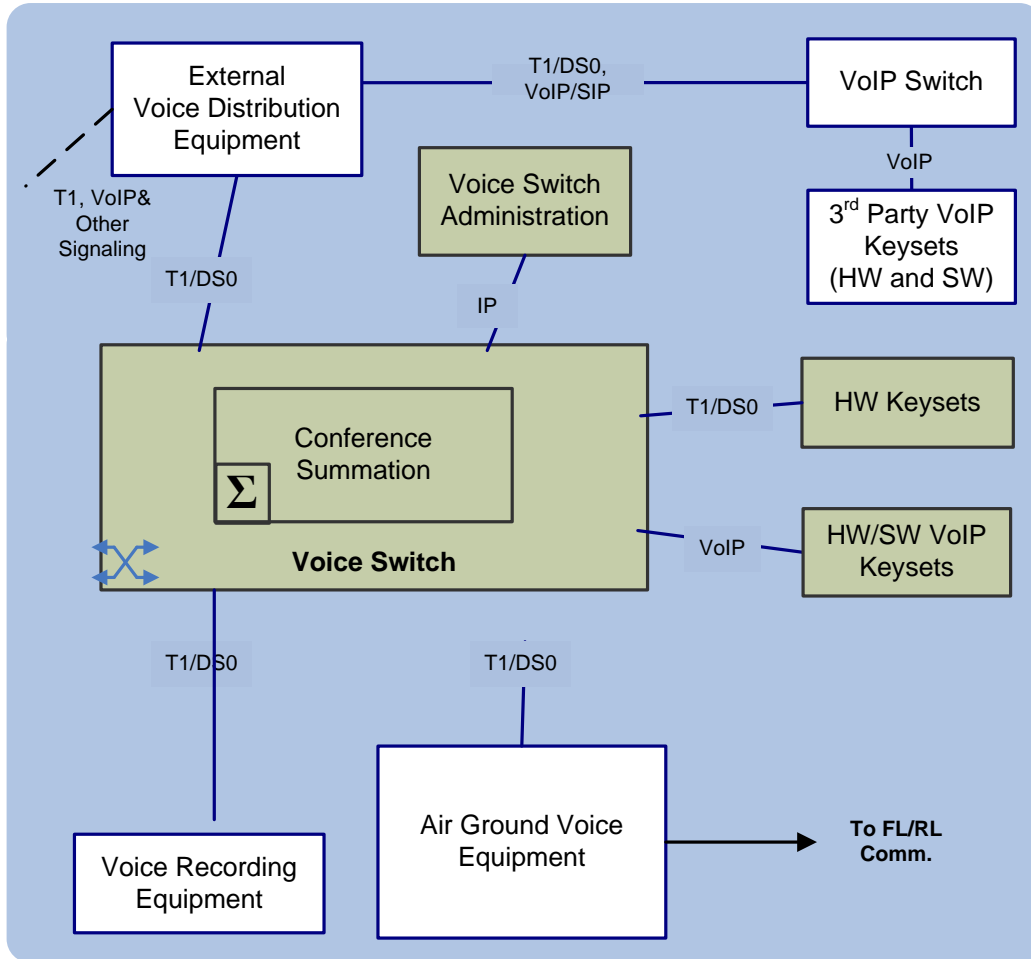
External Voice Distribution Equipment

T1/DS0, VoIP/SIP

VoIP Switch

VoIP

3$^{rd}$ Party VoIP Keysets (HW and SW)

T1, VoIP& Other Signaling

Voice Switch Administration

T1/DS0

IP

Conference Summation

$\Sigma$

Voice Switch

T1/DS0

HW Keysets

VoIP

HW/SW VoIP Keysets

T1/DS0

T1/DS0

Air Ground Voice Equipment

To FL/RL Comm.

Voice Recording Equipment